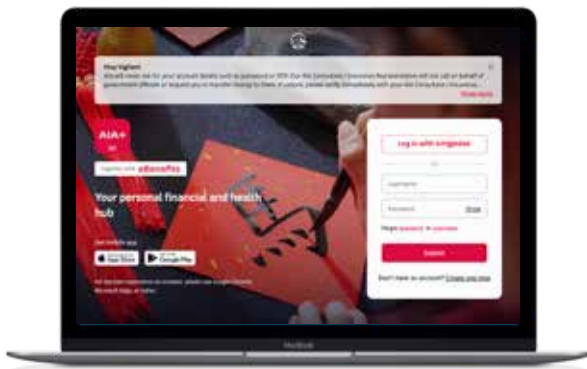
Stay Vigilant
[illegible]

AIA+

Together with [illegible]

Your personal financial and health hub

Get mobile app
App Store
Google Play

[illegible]

Log in with Singpass

Username

Password

Show

Forgot password or username

Submit

Don't have an account? Create one now

MacBook